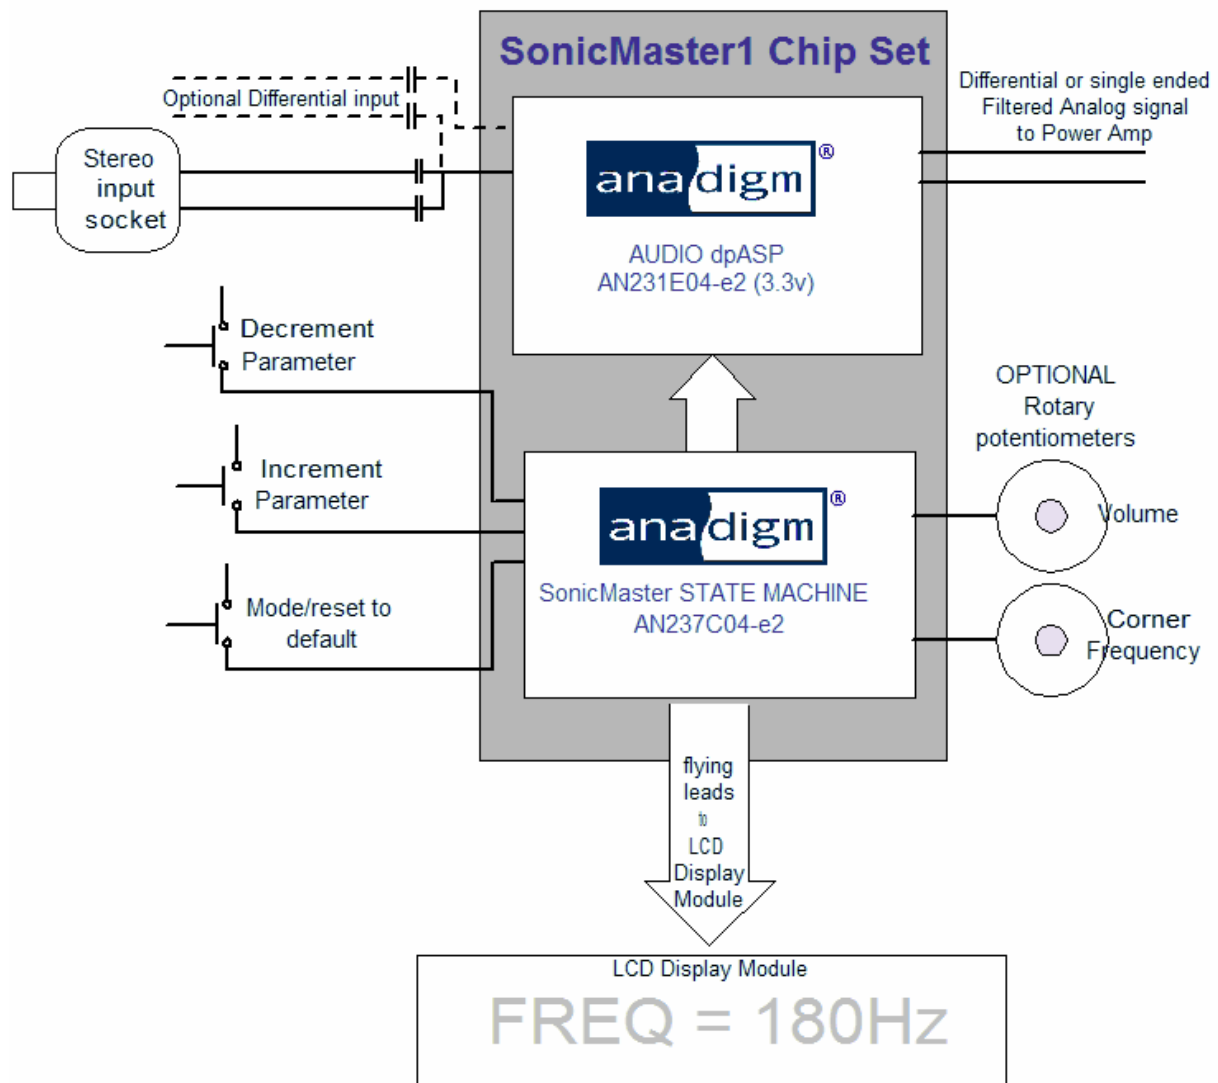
SonicMaster1 Chip Set

Optional Differential input

Stereo input socket

Differential or single ended Filtered Analog signal to Power Amp

anadigm®

AUDIO dpASP
AN231E04-e2 (3.3v)

Decrement Parameter

OPTIONAL Rotary potentiometers

Increment Parameter

anadigm®

Volume

SonicMaster STATE MACHINE
AN237C04-e2

Mode/reset to default

Corner Frequency

flying leads to LCD Display Module

LCD Display Module

FREQ = 180Hz